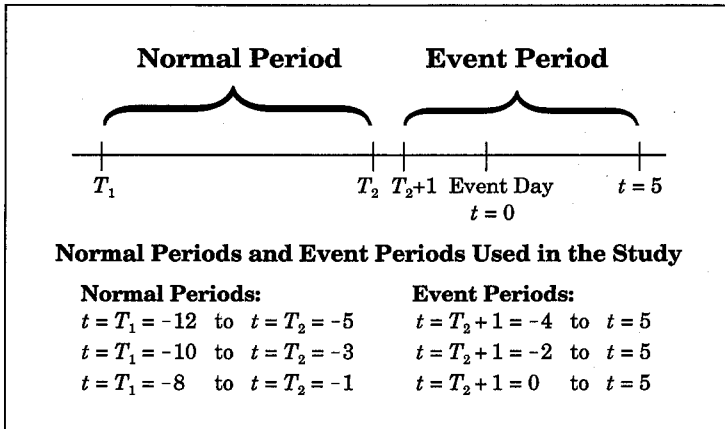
Normal Period

Event Period

$T_1$

$T_2$ $T_2+1$ Event Day $t = 0$

$t = 5$

Normal Periods and Event Periods Used in the Study

Normal Periods:

$t = T_1 = -12$ to $t = T_2 = -5$

$t = T_1 = -10$ to $t = T_2 = -3$

$t = T_1 = -8$ to $t = T_2 = -1$

Event Periods:

$t = T_2 + 1 = -4$ to $t = 5$

$t = T_2 + 1 = -2$ to $t = 5$

$t = T_2 + 1 = 0$ to $t = 5$